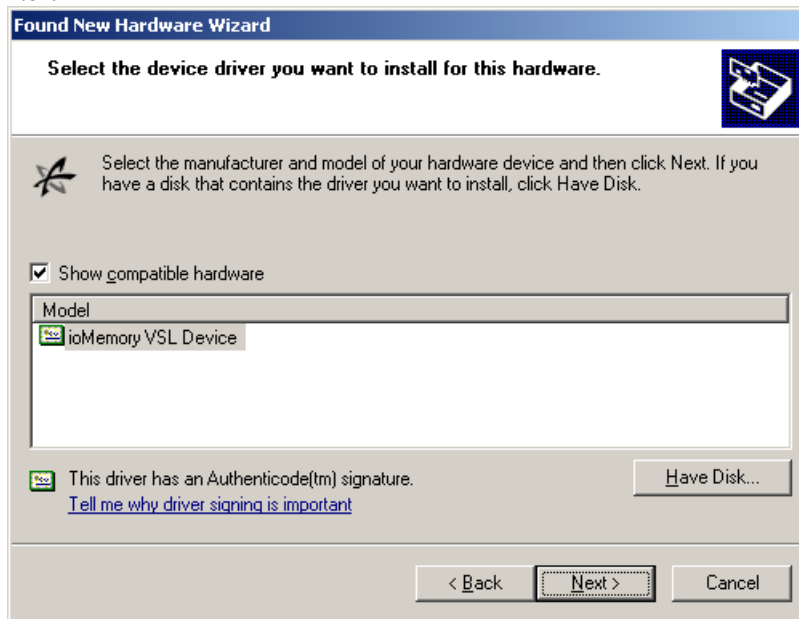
Found New Hardware Wizard

Select the device driver you want to install for this hardware.

Select the manufacturer and model of your hardware device and then click Next. If you have a disk that contains the driver you want to install, click Have Disk.

Show compatible hardware

| Model |
|---|
| ioMemory VSL Device |

This driver has an Authenticode(tm) signature.
Tell me why driver signing is important

Have Disk...

< Back
Next >
Cancel